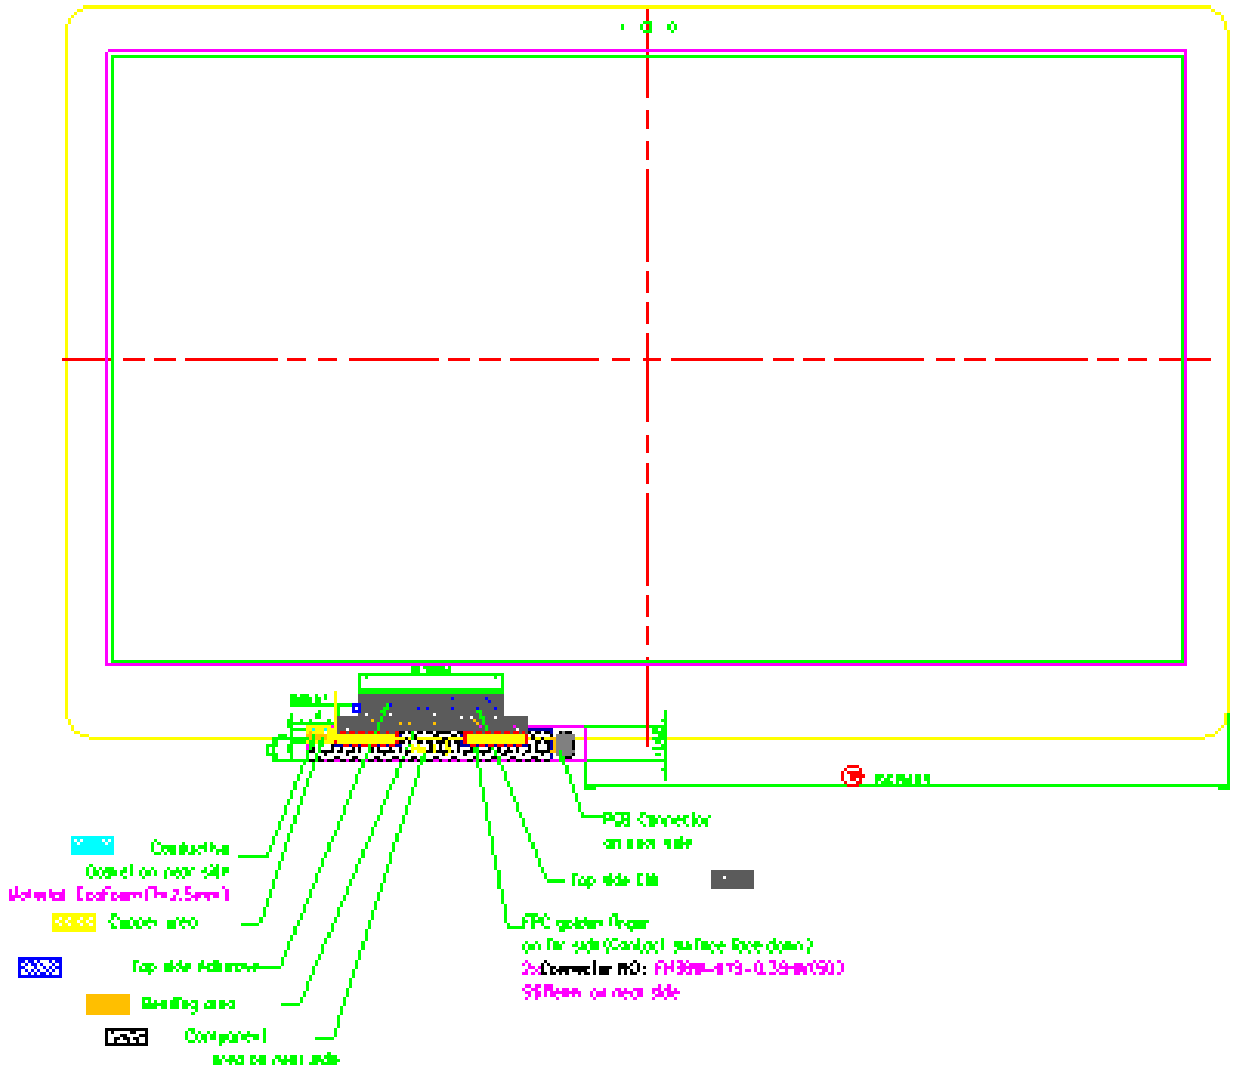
PCB Connector
on rear side

Conductive
Gasket on rear side
Material: Sofoam(T=2.5mm)

Copper area

Top side Dim

FPC golden finger
on Top side(Contact surface face down)
2x Connector P/N: FH19SC-6S-0.5SH(50)
Stiffener on rear side

Top side Adhesive

Bending area

Component
area on rear side